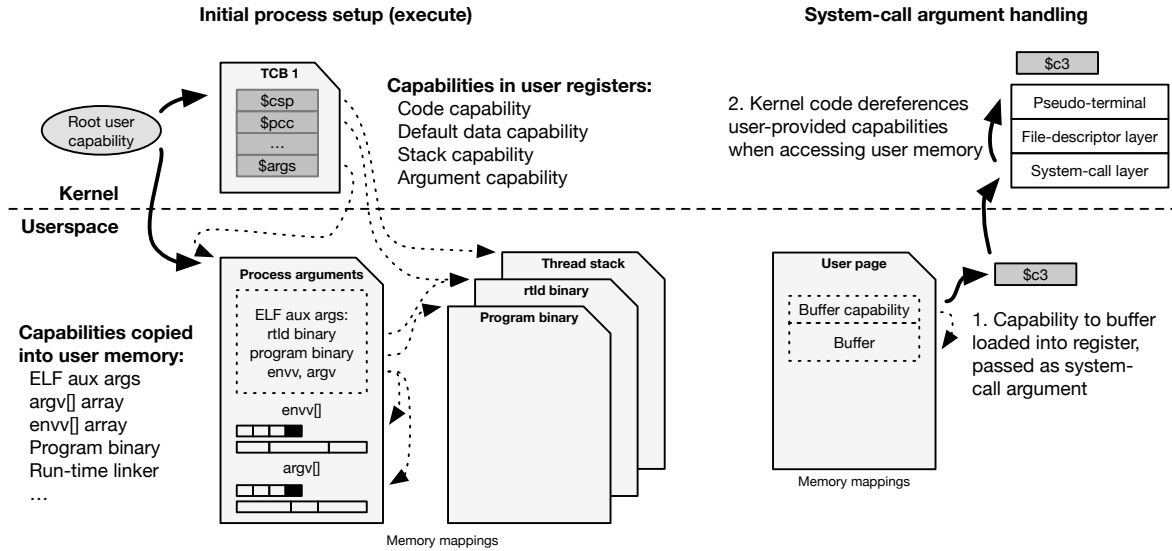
Initial process setup (execute)

System-call argument handling

TCB 1

$csp
$pcc
...
$args

Root user capability

Capabilities in user registers:
Code capability
Default data capability
Stack capability
Argument capability

$c3

2. Kernel code dereferences user-provided capabilities when accessing user memory

Pseudo-terminal
File-descriptor layer
System-call layer

Kernel

Userspace

Process arguments

ELF aux args: rtld binary program binary envv, argv

envv[]

argv[]

Thread stack
rtld binary
Program binary

Capabilities copied into user memory:
ELF aux args
argv[] array
envv[] array
Program binary
Run-time linker
...

User page

Buffer capability
Buffer

$c3

1. Capability to buffer loaded into register, passed as system-call argument

Memory mappings

Memory mappings